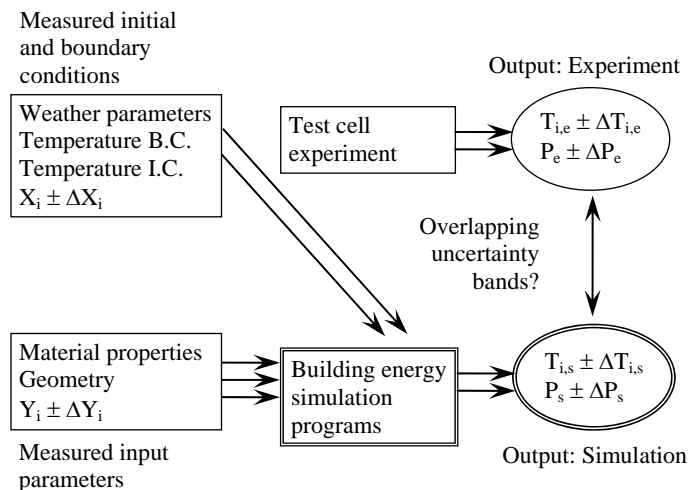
Measured initial and boundary conditions

Weather parameters
Temperature B.C.
Temperature I.C.
$X_i \pm \Delta X_i$

Test cell experiment

Output: Experiment

$T_{i,e} \pm \Delta T_{i,e}$
$P_e \pm \Delta P_e$

Overlapping uncertainty bands?

Material properties
Geometry
$Y_i \pm \Delta Y_i$

Building energy simulation programs

$T_{i,s} \pm \Delta T_{i,s}$
$P_s \pm \Delta P_s$

Measured input parameters

Output: Simulation